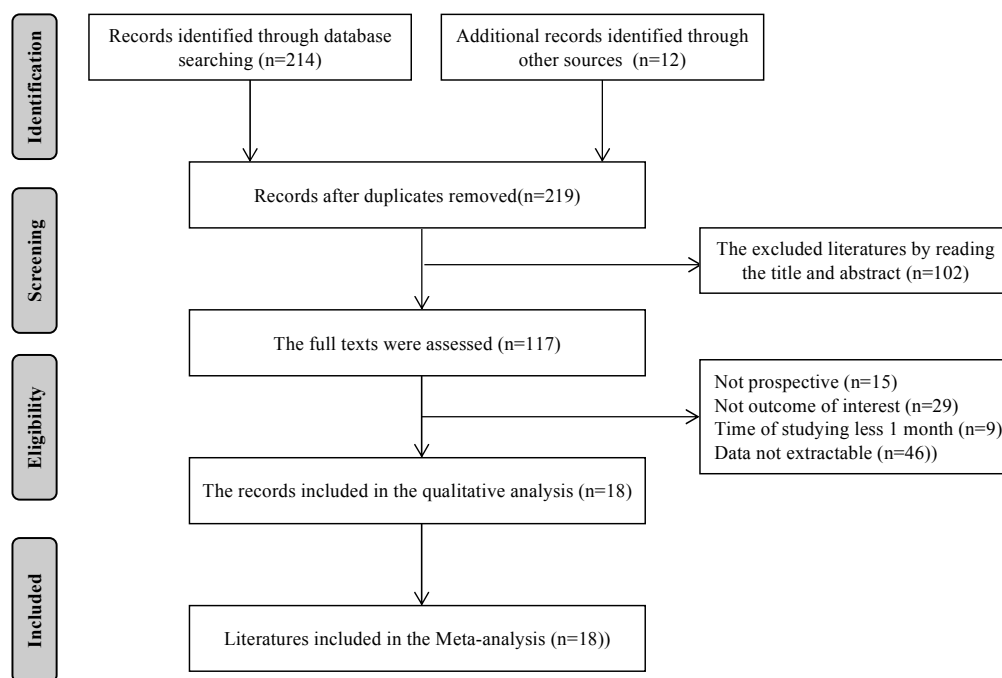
Identification

Records identified through database searching (n=214)

Additional records identified through other sources (n=12)

Screening

Records after duplicates removed(n=219)

The excluded literatures by reading the title and abstract (n=102)

The full texts were assessed (n=117)

Eligibility

Not prospective (n=15)
Not outcome of interest (n=29)
Time of studying less 1 month (n=9)
Data not extractable (n=46))

The records included in the qualitative analysis (n=18)

Included

Literatures included in the Meta-analysis (n=18))